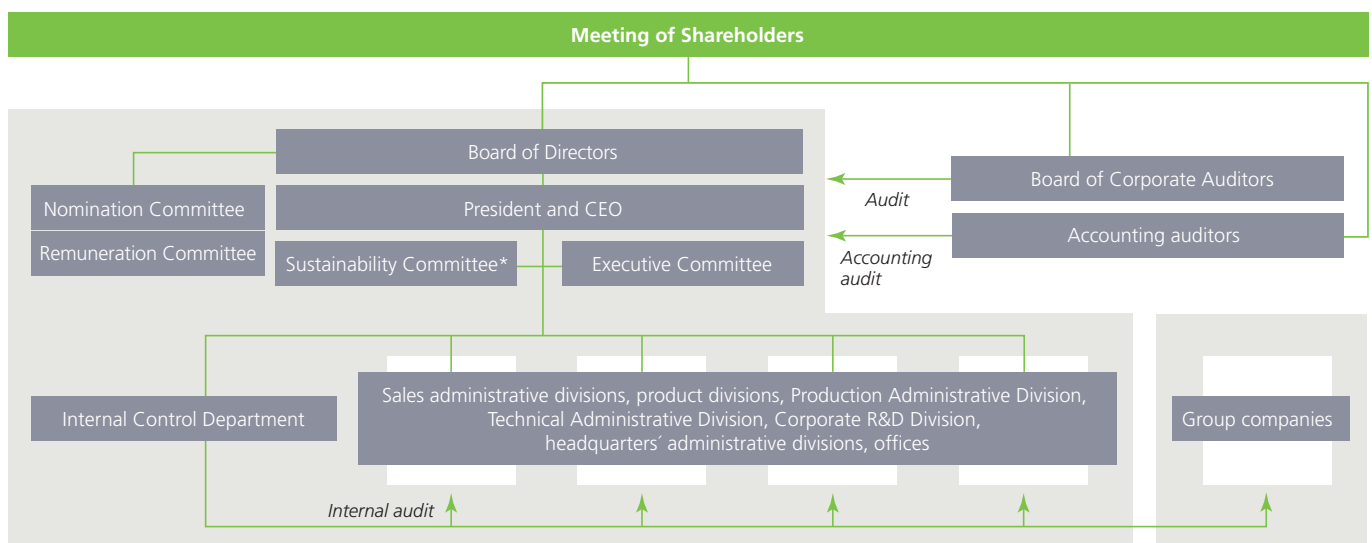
Meeting of Shareholders

Board of Directors

Nomination Committee

Remuneration Committee

President and CEO

Sustainability Committee*

Executive Committee

Board of Corporate Auditors

Audit

Accounting auditors

Accounting audit

Internal Control Department

Sales administrative divisions, product divisions, Production Administrative Division, Technical Administrative Division, Corporate R&D Division, headquarters´ administrative divisions, offices

Group companies

Internal audit